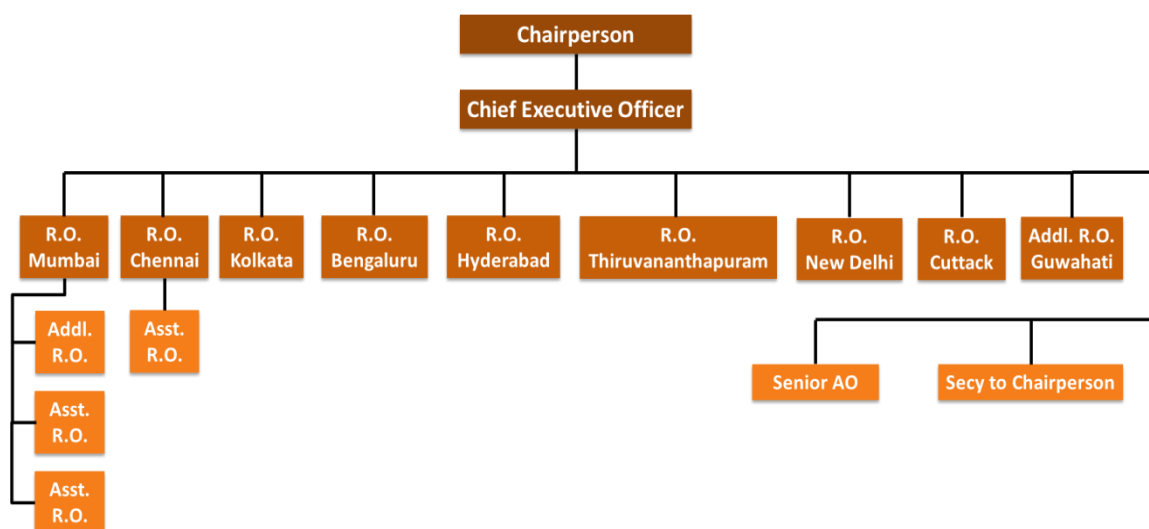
Chairperson

Chief Executive Officer

R.O. Mumbai

R.O. Chennai

R.O. Kolkata

R.O. Bengaluru

R.O. Hyderabad

R.O. Thiruvananthapuram

R.O. New Delhi

R.O. Cuttack

Addl. R.O. Guwahati

Addl. R.O.

Asst. R.O.

Asst. R.O.

Asst. R.O.

Senior AO

Secy to Chairperson